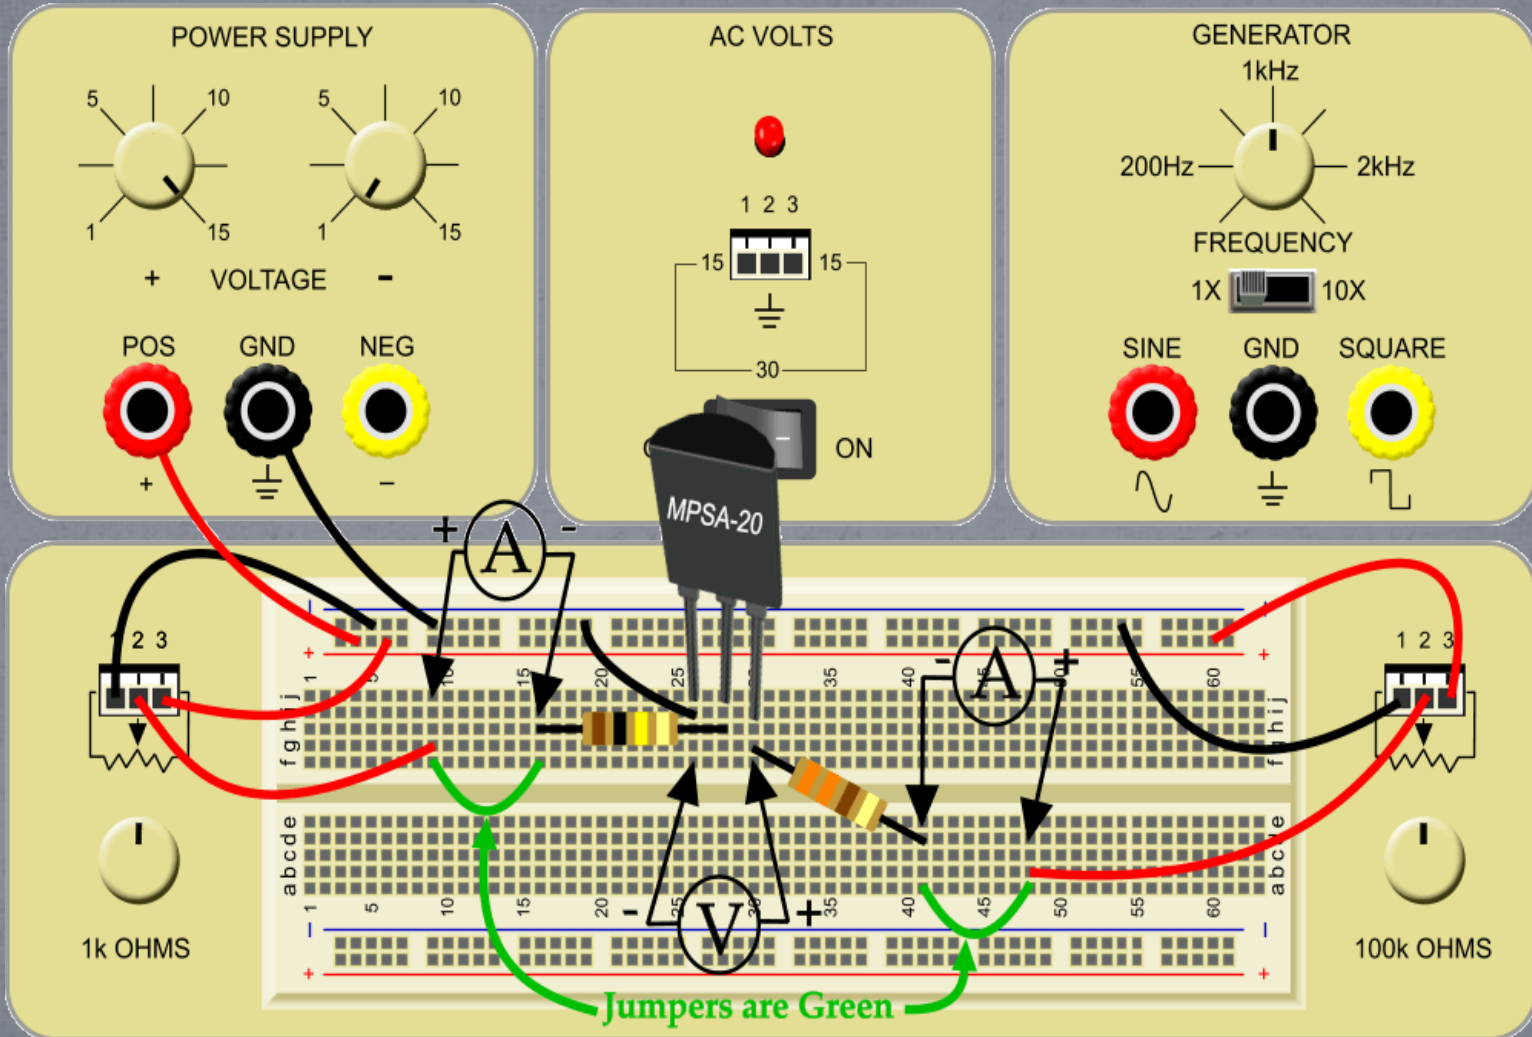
POWER SUPPLY

5 10 5 10
1 15 1 15

+ VOLTAGE -

POS GND NEG

+ -

AC VOLTS

1 2 3

15 15

30

ON

GENERATOR

1kHz

200Hz 2kHz

FREQUENCY

1X 10X

SINE GND SQUARE

MPSA-20

+ A -

- A +

1 2 3

1 2 3

1 5 10 15 20 25 30 35 40 45 50 55 60

f g h i j

a b c d e

- V +

1k OHMS

100k OHMS

Jumpers are Green